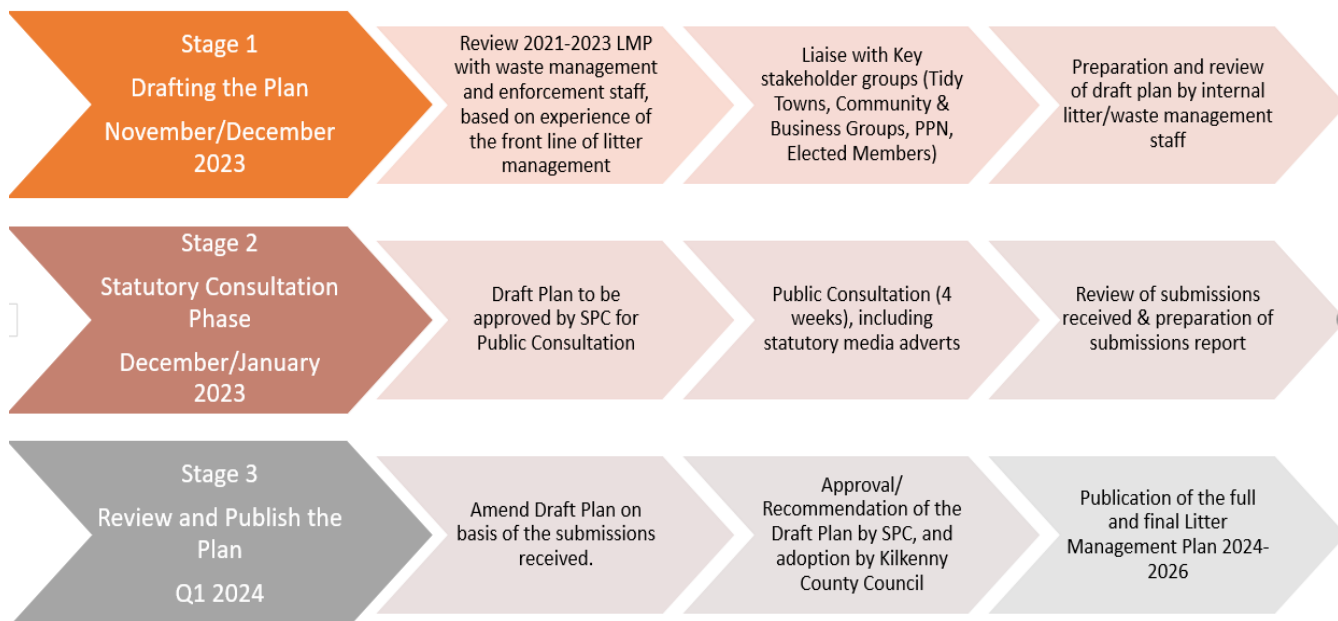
Stage 1
Drafting the Plan
November/December 2023

Review 2021-2023 LMP with waste management and enforcement staff, based on experience of the front line of litter management

Liaise with Key stakeholder groups (Tidy Towns, Community & Business Groups, PPN, Elected Members)

Preparation and review of draft plan by internal litter/waste management staff

Stage 2
Statutory Consultation Phase
December/January 2023

Draft Plan to be approved by SPC for Public Consultation

Public Consultation (4 weeks), including statutory media adverts

Review of submissions received & preparation of submissions report

Stage 3
Review and Publish the Plan
Q1 2024

Amend Draft Plan on basis of the submissions received.

Approval/ Recommendation of the Draft Plan by SPC, and adoption by Kilkenny County Council

Publication of the full and final Litter Management Plan 2024-2026